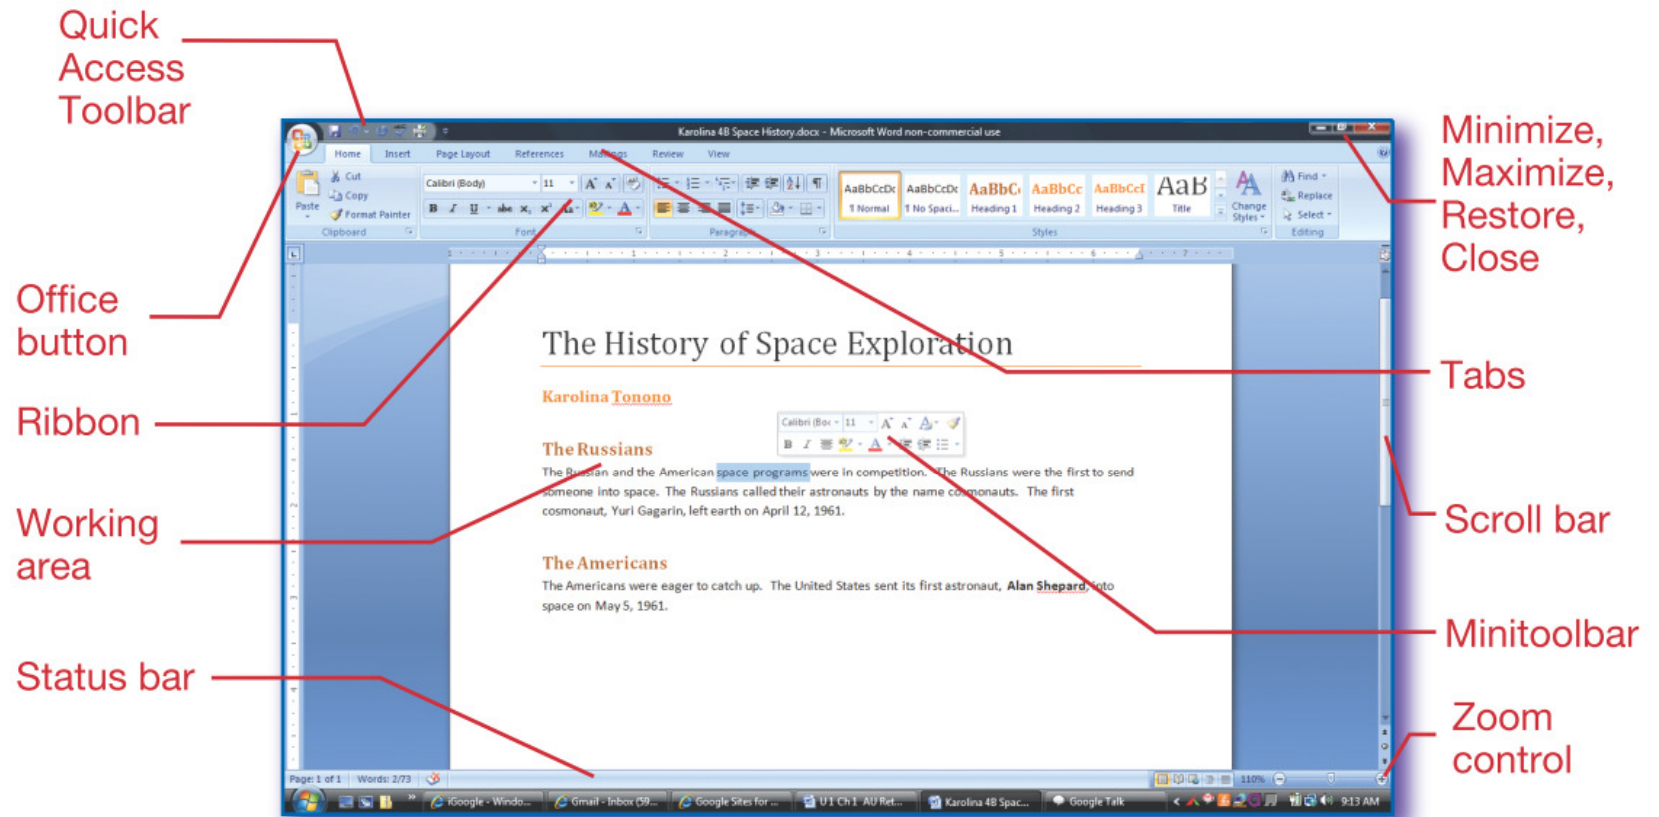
Quick Access Toolbar

Office button

Ribbon

Working area

Status bar

Minimize, Maximize, Restore, Close

Tabs

Scroll bar

Minitoolbar

Zoom control

Karolina 4B Space History.docx - Microsoft Word non-commercial use

Home Insert Page Layout References Mailings Review View

Cut
Copy
Paste
Format Painter
Clipboard

Calibri (Body) 11
B I U abe $x_2$ $x^2$ Aa
Font

Paragraph

AaBbCcDc ¶ Normal
AaBbCcDc ¶ No Spaci...
AaBbC Heading 1
AaBbCc Heading 2
AaBbCcI Heading 3
AaB Title
Change Styles
Styles

Find
Replace
Select
Editing

The History of Space Exploration

Karolina Tonono

The Russians

The Russian and the American space programs were in competition. The Russians were the first to send someone into space. The Russians called their astronauts by the name cosmonauts. The first cosmonaut, Yuri Gagarin, left earth on April 12, 1961.

Calibri (Boc 11
B I

The Americans

The Americans were eager to catch up. The United States sent its first astronaut, **Alan Shepard**, into space on May 5, 1961.

Page: 1 of 1 Words: 2/73

110%

iGoogle - Windo... Gmail - Inbox (59... Google Sites for ... U1 Ch1 AU Ret... Karolina 4B Spac... Google Talk 9:13 AM